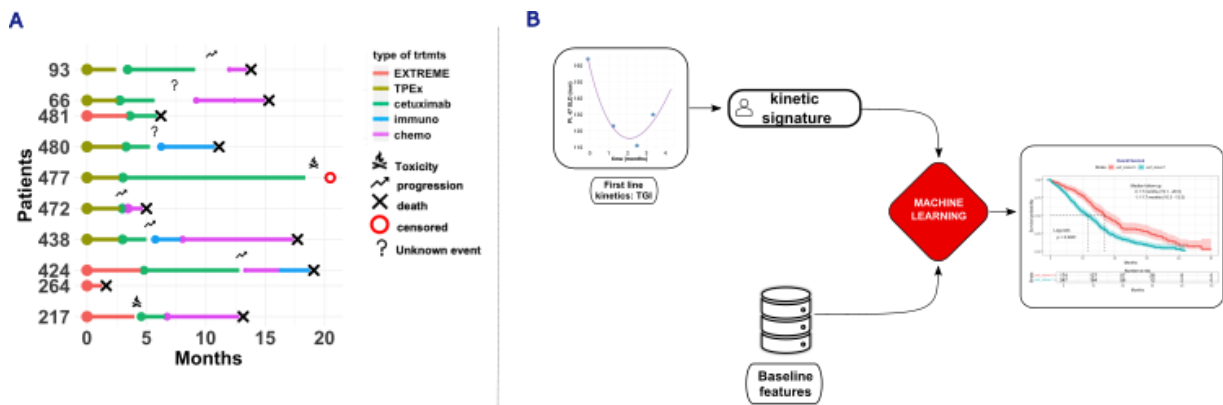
A

93
66
481
480
477
472
438
424
264
217

Patients

0 5 10 15 20
Months

?
?

type of trtmts
EXTREME
TPEx
cetuximab
immuno
chemo

Toxicity
progression
death
censored
Unknown event

B

First line kinetics: TGI

kinetic signature

MACHINE LEARNING

Baseline features